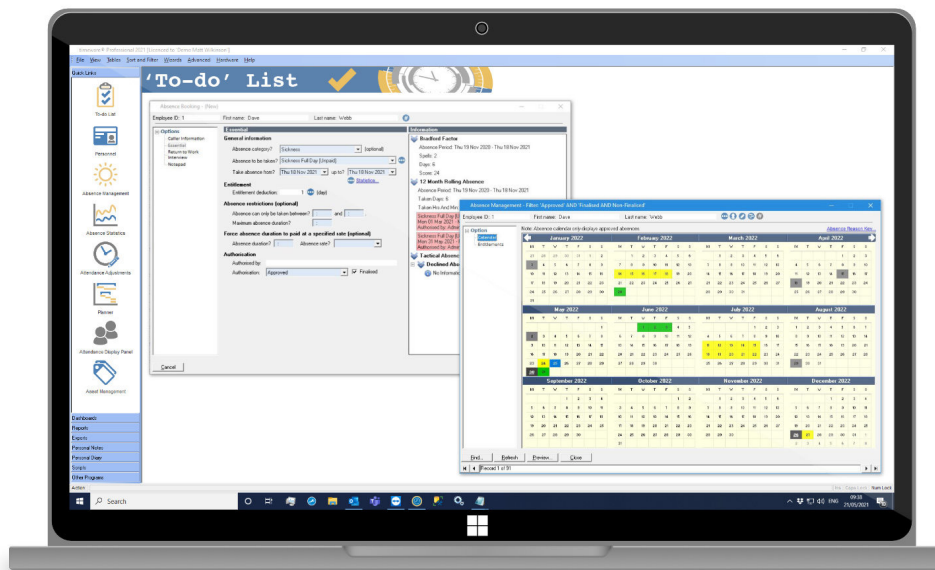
Interact® Professional 2021 [Licenced to 'Demo Matt Wilkinson']

File View Tables Sort and Filter Wizards Advanced Hardware Help

Quick Links

'To-do' List

To-do List

Personnel

Absence Management

Absence Statistics

Attendance Adjustments

Planner

Attendance Display Panel

Asset Management

Dashboard

Reports

Exports

Personal Notes

Personal Diary

Scripts

Other Programs

Action

Absence Booking - [New]

Employee ID: 1 First name: Dave Last name: Webb

Options
Gather Information
Essential
Return to Work Interview
Notepad

Essential

General information

Absence category? Sickness (optional)

Absence to be taken? Sickness Full Day (Unpaid)

Take absence from? Thu 18 Nov 2021 up to? Thu 18 Nov 2021

Statistics...

Entitlement

Entitlement deduction: 1 (day)

Absence restrictions (optional)

Absence can only be taken between? and

Maximum absence duration?

Force absence duration to paid at a specified rate (optional)

Absence duration? Absence rate?

Authorisation

Authorised by:

Authorisation: Approved Finalised

Cancel

Information

Bradford Factor

Absence Period: Thu 19 Nov 2020 - Thu 18 Nov 2021

Spells: 2

Days: 6

Score: 24

12 Month Rolling Absence

Absence Period: Thu 19 Nov 2020 - Thu 18 Nov 2021

Taken Days: 6

Taken Hrs And Min

Tactical Absence

Declined Absence

No Information

Absence Management - Filter 'Approved' AND 'Finalised AND Non-Finalised'

Employee ID: 1 First name: Dave Last name: Webb

Option
Calendar
Entitlements

Note: Absence calendar only displays approved absences

Absence Report Key...

January 2022

February 2022

March 2022

April 2022

May 2022

June 2022

July 2022

August 2022

September 2022

October 2022

November 2022

December 2022

Find... Refresh Preview... Close

Record 1 of 91

Search

09:33
27/05/2021